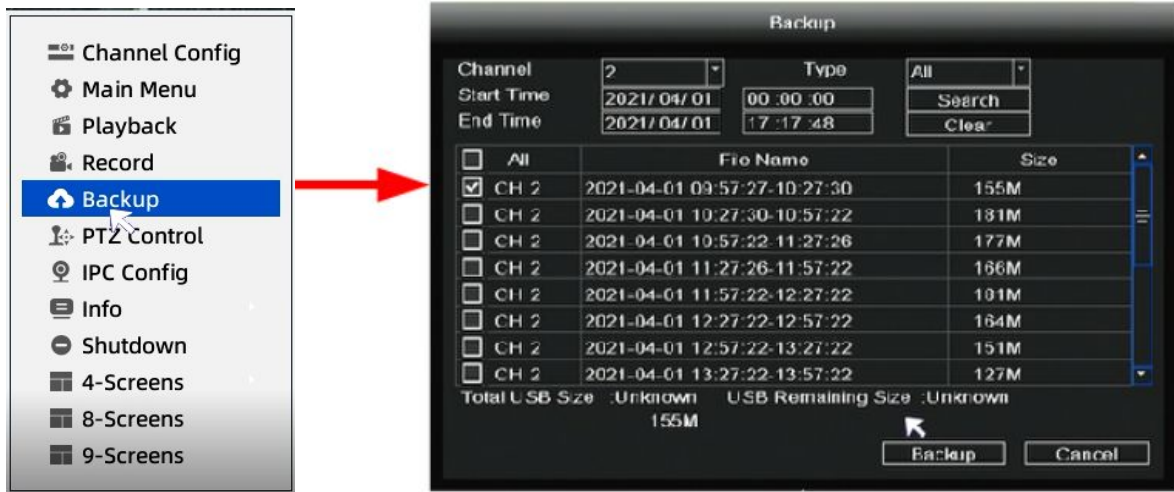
Channel Config
Main Menu
Playback
Record
Backup
PTZ Control
IPC Config
Info
Shutdown
4-Screens
8-Screens
9-Screens

Backup

Channel 2 Type All
Start Time 2021/04/01 00:00:00 Search
End Time 2021/04/01 17:17:48 Clear

| All | File Name | Size |
|---|---|---|
| CH 2 | 2021-04-01 09:57:27-10:27:30 | 155M |
| CH 2 | 2021-04-01 10:27:30-10:57:22 | 181M |
| CH 2 | 2021-04-01 10:57:22-11:27:26 | 177M |
| CH 2 | 2021-04-01 11:27:26-11:57:22 | 166M |
| CH 2 | 2021-04-01 11:57:22-12:27:22 | 181M |
| CH 2 | 2021-04-01 12:27:22-12:57:22 | 164M |
| CH 2 | 2021-04-01 12:57:22-13:27:22 | 151M |
| CH 2 | 2021-04-01 13:27:22-13:57:22 | 127M |

Total USB Size :Unknown USB Remaining Size :Unknown
155M
Backup Cancel